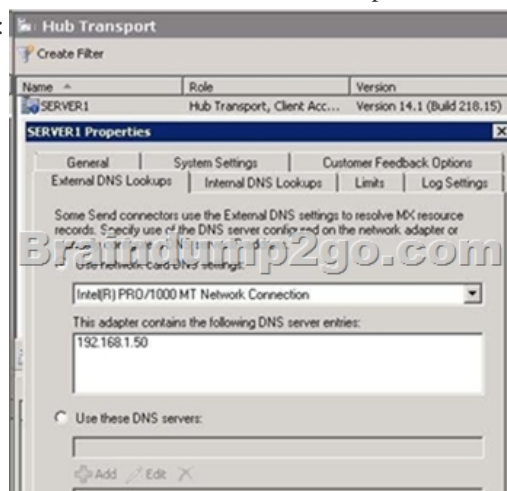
Hub Transport

Create Filter

| Name | Role | Version |
|---|---|---|
| SERVER1 | Hub Transport, Client Acc... | Version 14.1 (Build 218.15) |

SERVER1 Properties

General | System Settings | Customer Feedback Options

External DNS Lookups | Internal DNS Lookups | Limits | Log Settings

Some Send connectors use the External DNS settings to resolve MX resource records. Specify use of the DNS server configured on the network adapter or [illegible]

Braindump2go.com

Use network card DNS settings:

Intel(R) PRO/1000 MT Network Connection

This adapter contains the following DNS server entries:

192.168.1.50

Use these DNS servers:

Add Edit